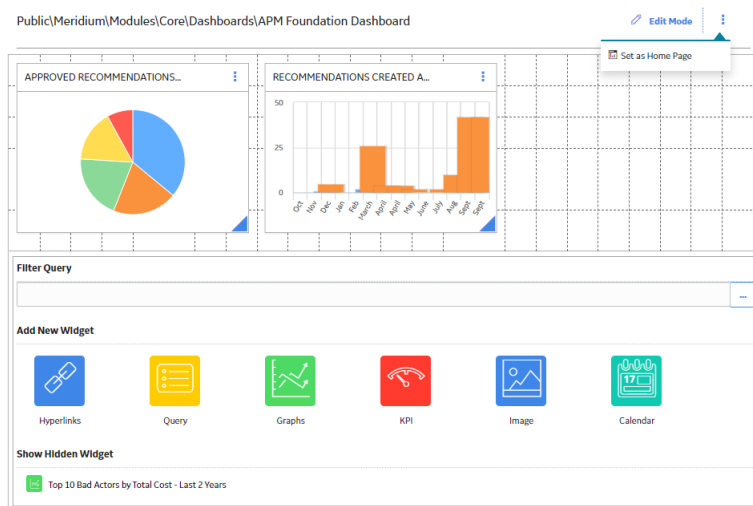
Public\Meridium\Modules\Core\Dashboards\APM Foundation Dashboard

Edit Mode

Set as Home Page

APPROVED RECOMMENDATIONS...

RECOMMENDATIONS CREATED A...

50
25
0
Oct
Nov
Dec
Jan
Feb
March
April
April
May
June
July
Aug
Sept
Sept

Filter Query

...

Add New Widget

Hyperlinks

Query

Graphs

KPI

Image

17

Calendar

Show Hidden Widget

Top 10 Bad Actors by Total Cost - Last 2 Years